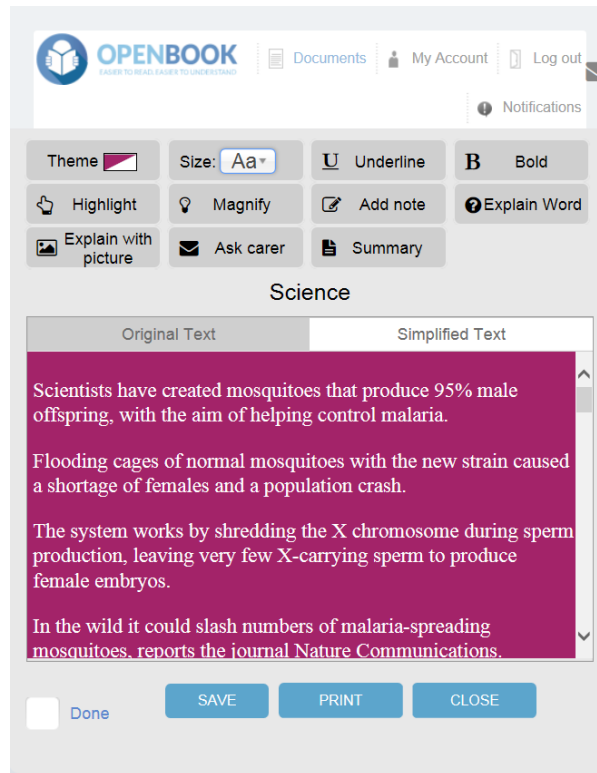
OPENBOOK
EASIER TO READ, EASIER TO UNDERSTAND

Documents My Account Log out

Notifications

Theme

Size: Aa

Underline

Bold

Highlight

Magnify

Add note

Explain Word

Explain with picture

Ask carer

Summary

Science

Original Text

Simplified Text

Scientists have created mosquitoes that produce 95% male offspring, with the aim of helping control malaria.

Flooding cages of normal mosquitoes with the new strain caused a shortage of females and a population crash.

The system works by shredding the X chromosome during sperm production, leaving very few X-carrying sperm to produce female embryos.

In the wild it could slash numbers of malaria-spreading mosquitoes, reports the journal Nature Communications.

Done

SAVE

PRINT

CLOSE